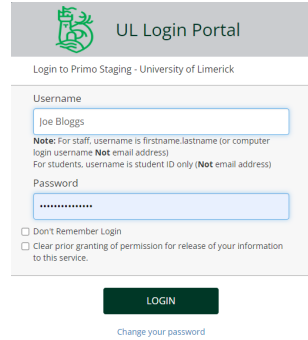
UL Login Portal

Login to Primo Staging - University of Limerick

Username

Joe Bloggs

**Note:** For staff, username is firstname.lastname (or computer login username **Not** email address)
For students, username is student ID only (**Not** email address)

Password

•••••••••••••••

Don't Remember Login

Clear prior granting of permission for release of your information to this service.

LOGIN

Change your password